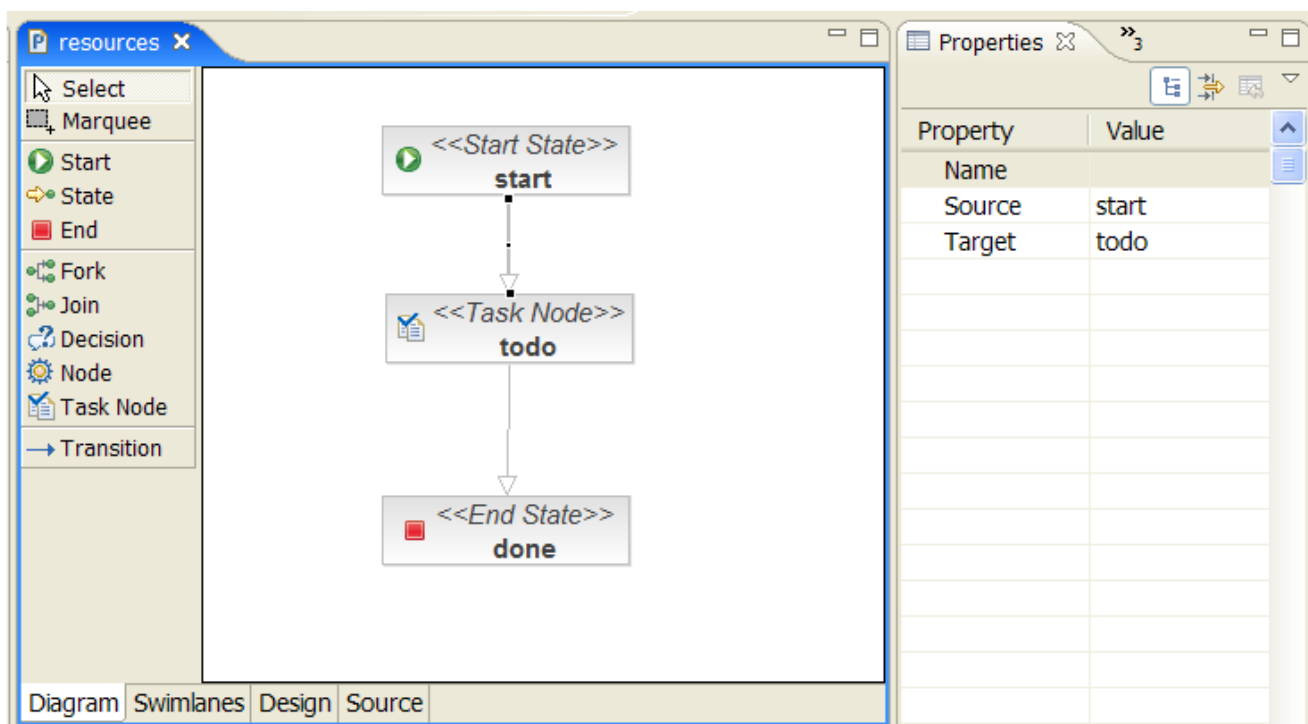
resources

Select
Marquee
Start
State
End
Fork
Join
Decision
Node
Task Node
Transition

<<Start State>>
start

<<Task Node>>
todo

<<End State>>
done

Diagram Swimlanes Design Source

Properties »3

| Property | Value |
|---|---|
| Name | |
| Source | start |
| Target | todo |